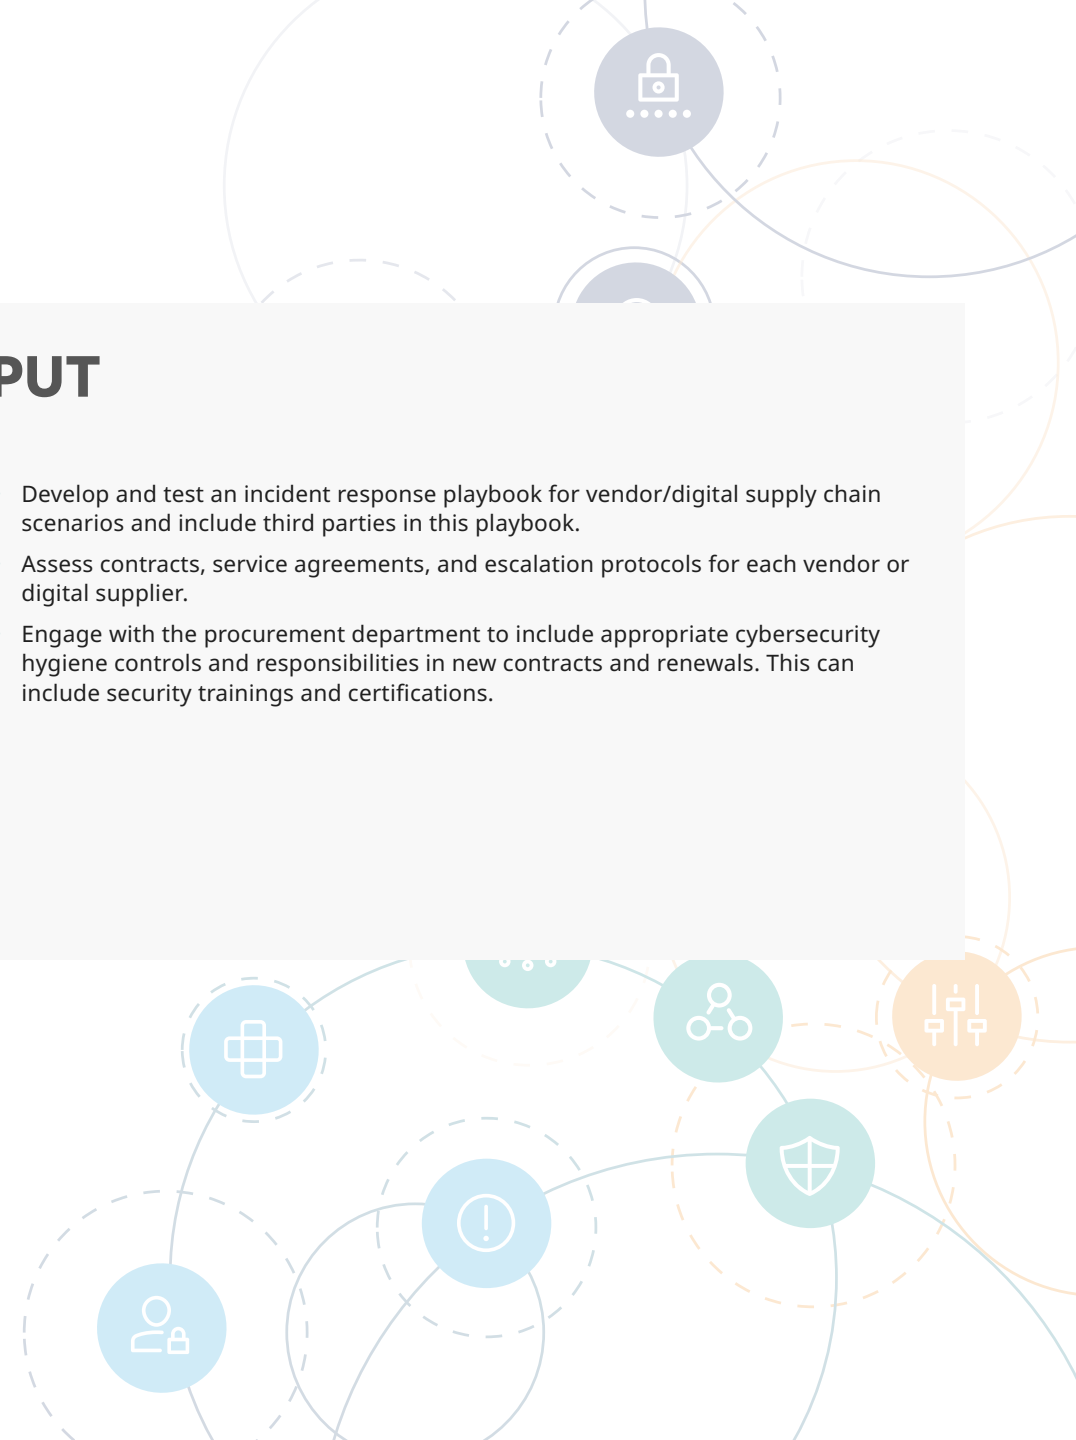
PUT

Develop and test an incident response playbook for vendor/digital supply chain scenarios and include third parties in this playbook.

Assess contracts, service agreements, and escalation protocols for each vendor or digital supplier.

Engage with the procurement department to include appropriate cybersecurity hygiene controls and responsibilities in new contracts and renewals. This can include security trainings and certifications.